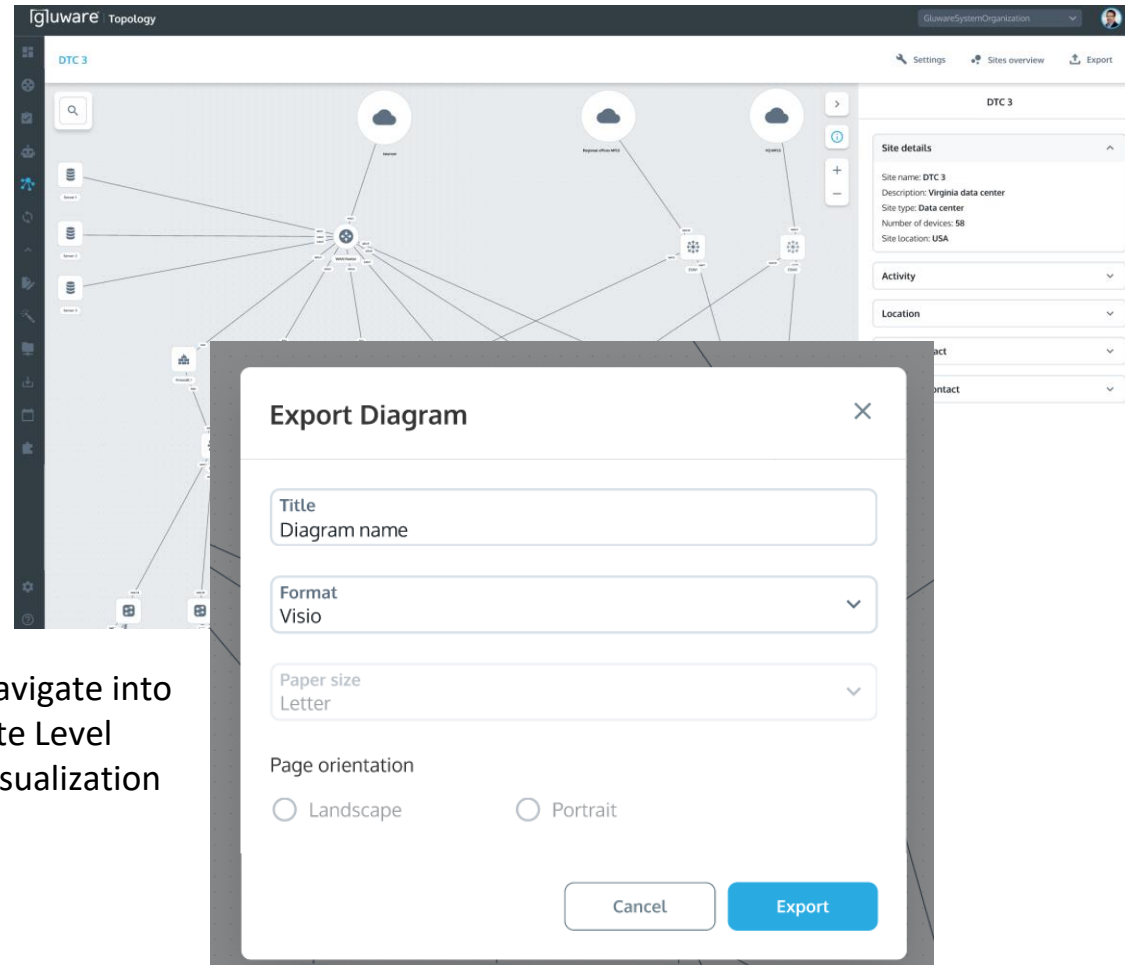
[g]luware Topology

GluwareSystemOrganization

DTC 3

Settings Sites overview Export

DTC 3

Site details

Site name: DTC 3
Description: Virginia data center
Site type: Data center
Number of devices: 58
Site location: USA

Activity

Location

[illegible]act

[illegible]ontact

avigate into
te Level
sualization

Export Diagram

Title
Diagram name

Format
Visio

Paper size
Letter

Page orientation

Landscape

Portrait

Cancel

Export